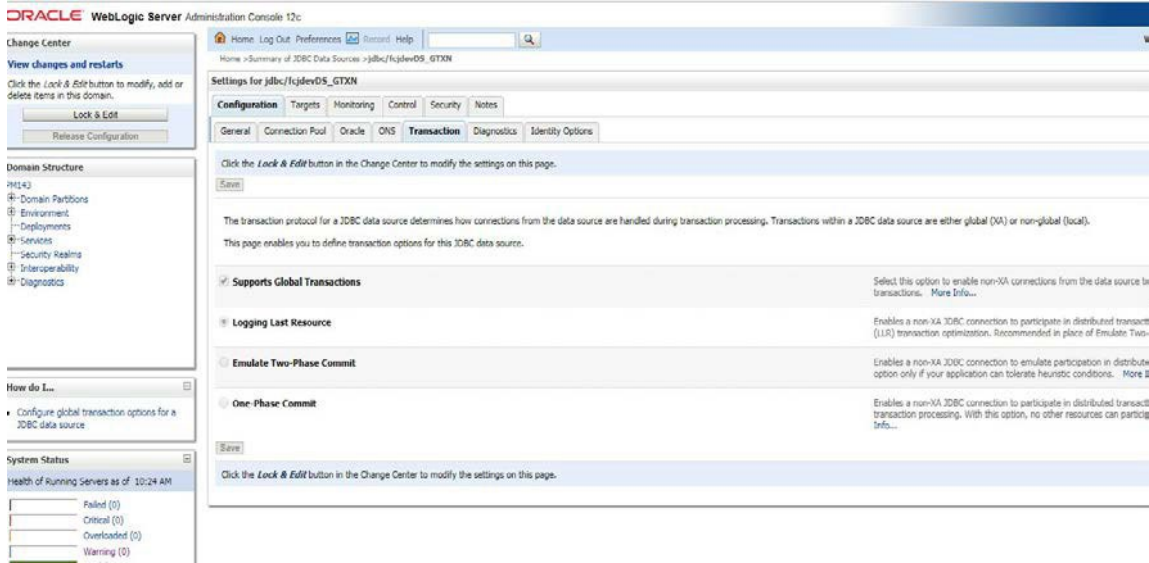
ORACLE WebLogic Server Administration Console 12c

Change Center

View changes and restarts

Click the Lock & Edit button to modify, add or delete items in this domain.

Lock & Edit

Release Configuration

Domain Structure

FM143
Domain Partitions
Environment
Deployments
Services
Security Realms
Interoperability
Diagnostics

How do I...

Configure global transaction options for a JDBC data source

System Status

Health of Running Servers as of 10:24 AM

Failed (0)
Critical (0)
Overloaded (0)
Warning (0)

Home Log Out Preferences Record Help

Home >Summary of JDBC Data Sources >jdbc/fcjdevDS_GTXN

Settings for jdbc/fcjdevDS_GTXN

Configuration | Targets | Monitoring | Control | Security | Notes

General | Connection Pool | Oracle | ONS | Transaction | Diagnostics | Identity Options

Click the Lock & Edit button in the Change Center to modify the settings on this page.

Save

The transaction protocol for a JDBC data source determines how connections from the data source are handled during transaction processing. Transactions within a JDBC data source are either global (XA) or non-global (local).

This page enables you to define transaction options for this JDBC data source.

Supports Global Transactions

Select this option to enable non-XA connections from the data source b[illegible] transactions. More Info...

Logging Last Resource

Enables a non-XA JDBC connection to participate in distributed transact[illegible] (LLR) transaction optimization. Recommended in place of Emulate Two-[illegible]

Emulate Two-Phase Commit

Enables a non-XA JDBC connection to emulate participation in distribut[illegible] option only if your application can tolerate heuristic conditions. More I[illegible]

One-Phase Commit

Enables a non-XA JDBC connection to participate in distributed transact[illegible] transaction processing. With this option, no other resources can partici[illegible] Info...

Save

Click the Lock & Edit button in the Change Center to modify the settings on this page.